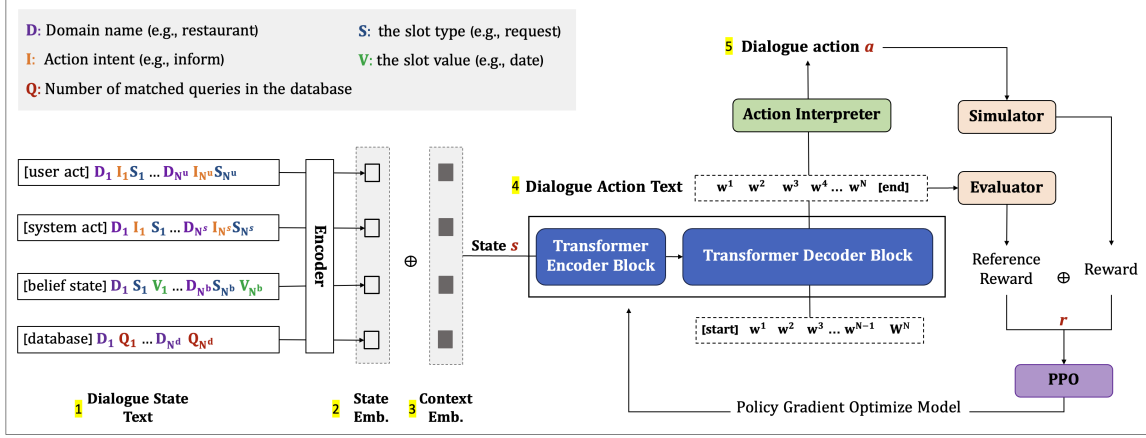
D: Domain name (e.g., restaurant)
I: Action intent (e.g., inform)
Q: Number of matched queries in the database
S: the slot type (e.g., request)
V: the slot value (e.g., date)

[user act] $D_1$ $I_1$ $S_1$ ... $D_{N^u}$ $I_{N^u}$ $S_{N^u}$
[system act] $D_1$ $I_1$ $S_1$ ... $D_{N^s}$ $I_{N^s}$ $S_{N^s}$
[belief state] $D_1$ $S_1$ $V_1$ ... $D_{N^b}$ $S_{N^b}$ $V_{N^b}$
[database] $D_1$ $Q_1$ ... $D_{N^d}$ $Q_{N^d}$

Encoder

$\oplus$

State $s$

Transformer Encoder Block

Transformer Decoder Block

[start] $w^1$ $w^2$ $w^3$ ... $w^{N-1}$ $W^N$

4 Dialogue Action Text

$w^1$ $w^2$ $w^3$ $w^4$ ... $w^N$ [end]

Action Interpreter

5 Dialogue action $a$

Simulator

Evaluator

Reference Reward

$\oplus$

Reward

$r$

PPO

Policy Gradient Optimize Model

1 Dialogue State Text

2 State Emb.

3 Context Emb.